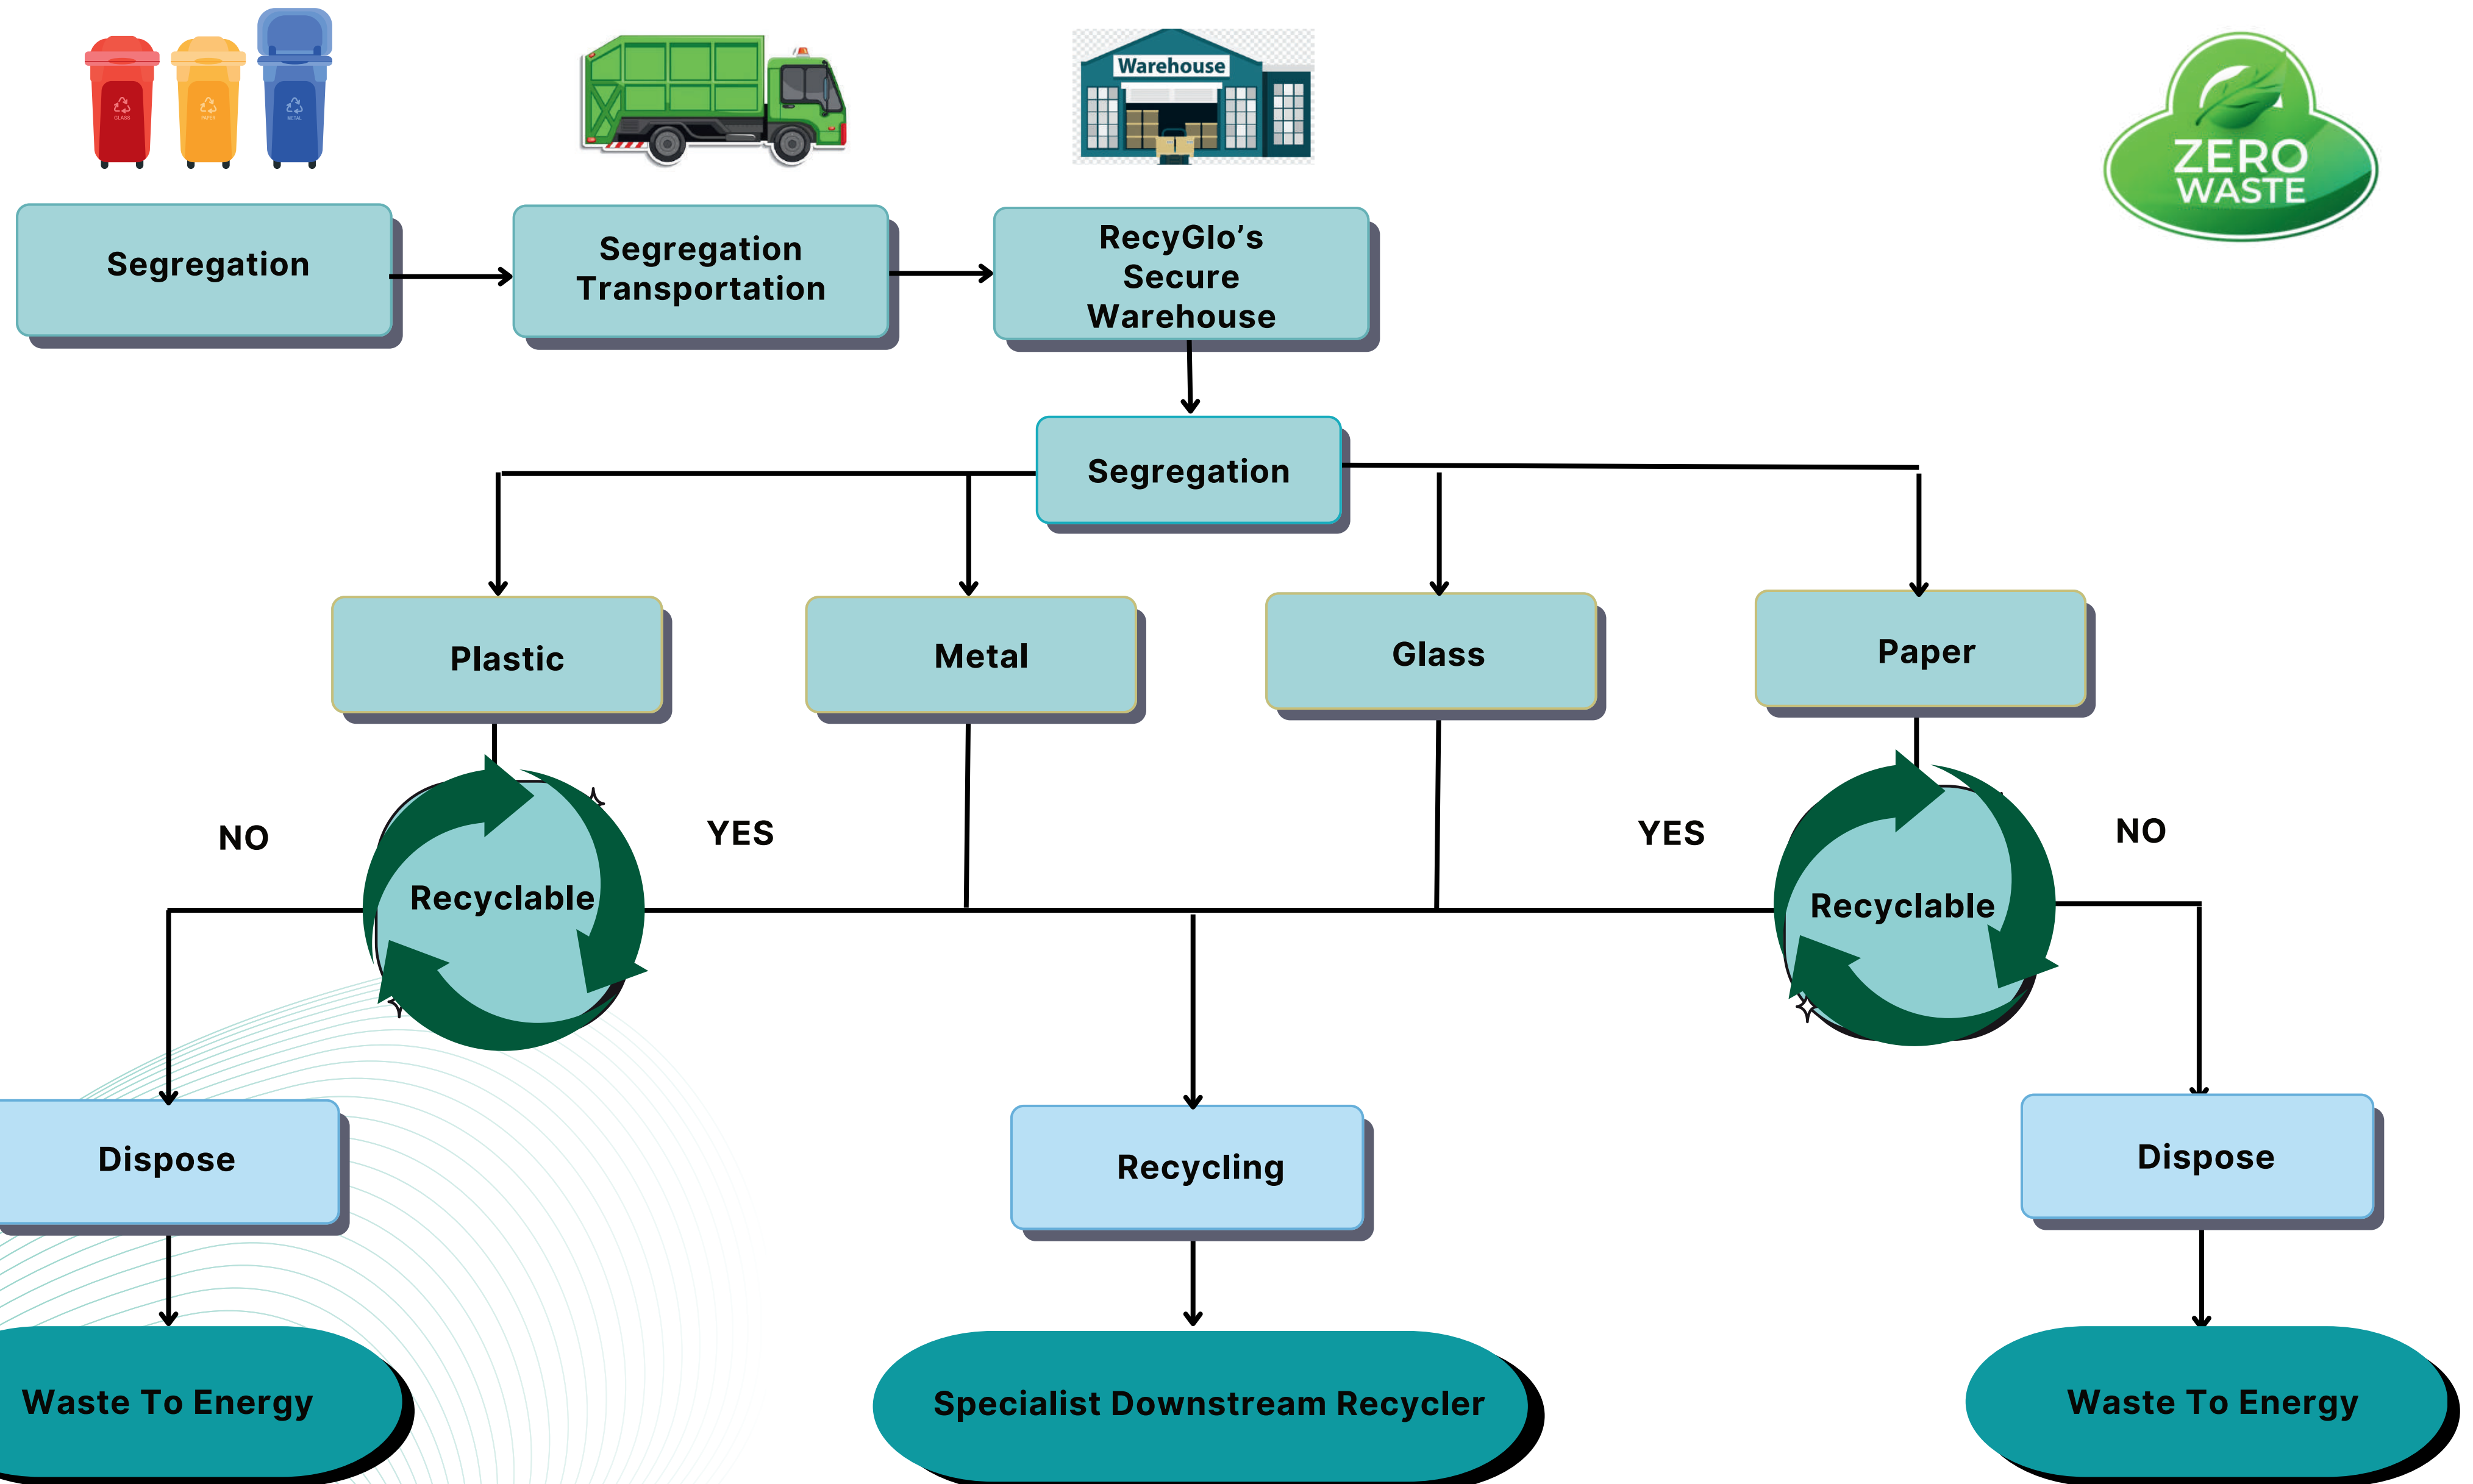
Warehouse

ZERO WASTE

Segregation

Segregation Transportation

RecyGlo's Secure Warehouse

Segregation

Plastic

Metal

Glass

Paper

NO

Recyclable

YES

YES

Recyclable

NO

Dispose

Recycling

Dispose

Waste To Energy

Specialist Downstream Recycler

Waste To Energy